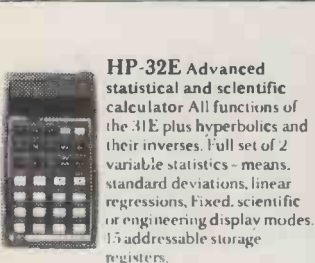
HP-32E Advanced statistical and scientific calculator All functions of the 31E plus hyperbolics and their inverses. Full set of 2 variable statistics - means, standard deviations, linear regressions, Fixed, scientific or engineering display modes. 15 addressable storage registers.